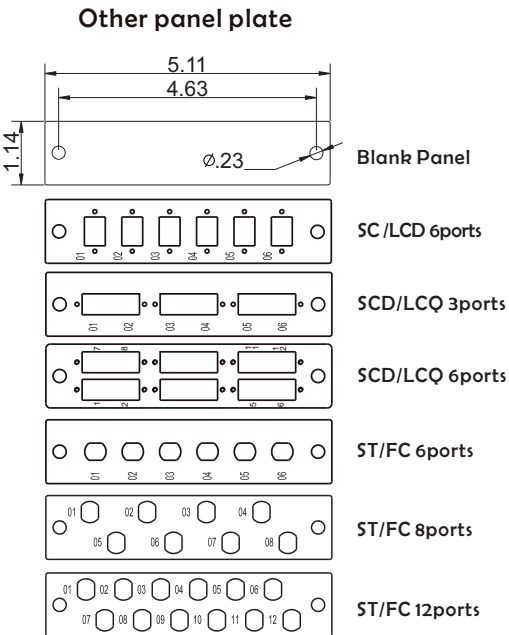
Other panel plate

5.11
4.63
1.14
Ø.23
Blank Panel

01 02 03 04 05 06
SC /LCD 6ports

01 02 03 04 05 06
SCD/LCQ 3ports

7 8 11 12
1 2 5 6
SCD/LCQ 6ports

01 02 03 04 05 06
ST/FC 6ports

01 02 03 04
05 06 07 08
ST/FC 8ports

01 02 03 04 05 06
07 08 09 10 11 12
ST/FC 12ports